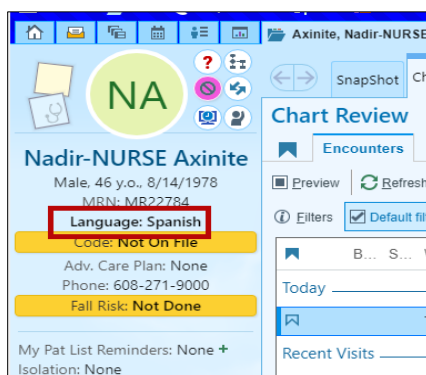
Axinite, Nadir-NURSE

NA

Nadir-NURSE Axinite
Male, 46 y.o., 8/14/1978
MRN: MR22784
Language: Spanish
Code: Not On File
Adv. Care Plan: None
Phone: 608-271-9000
Fall Risk: Not Done

My Pat List Reminders: None +
Isolation: None

SnapShot
Ch

Chart Review
Encounters
Preview
Refresh
Filters
Default fil
B... S... V...
Today
Recent Visits